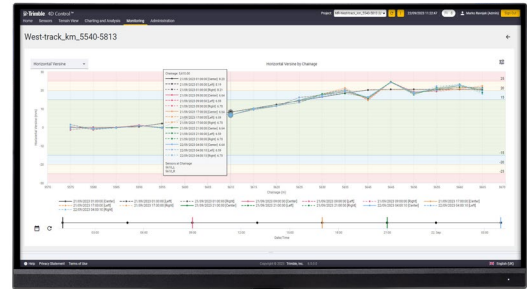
Trimble 4D Control™
Home Sensors Terrain View Charting and Analysis Monitoring Administration

West-track_km_5540-5813

Horizontal Variance

Horizontal Variance by Chainage

Chainage: 5570.49

Chainage (m)

Date/Time

Help Privacy Statement Terms of Use

Copyright © 2023, Trimble, Inc.

English (UK)